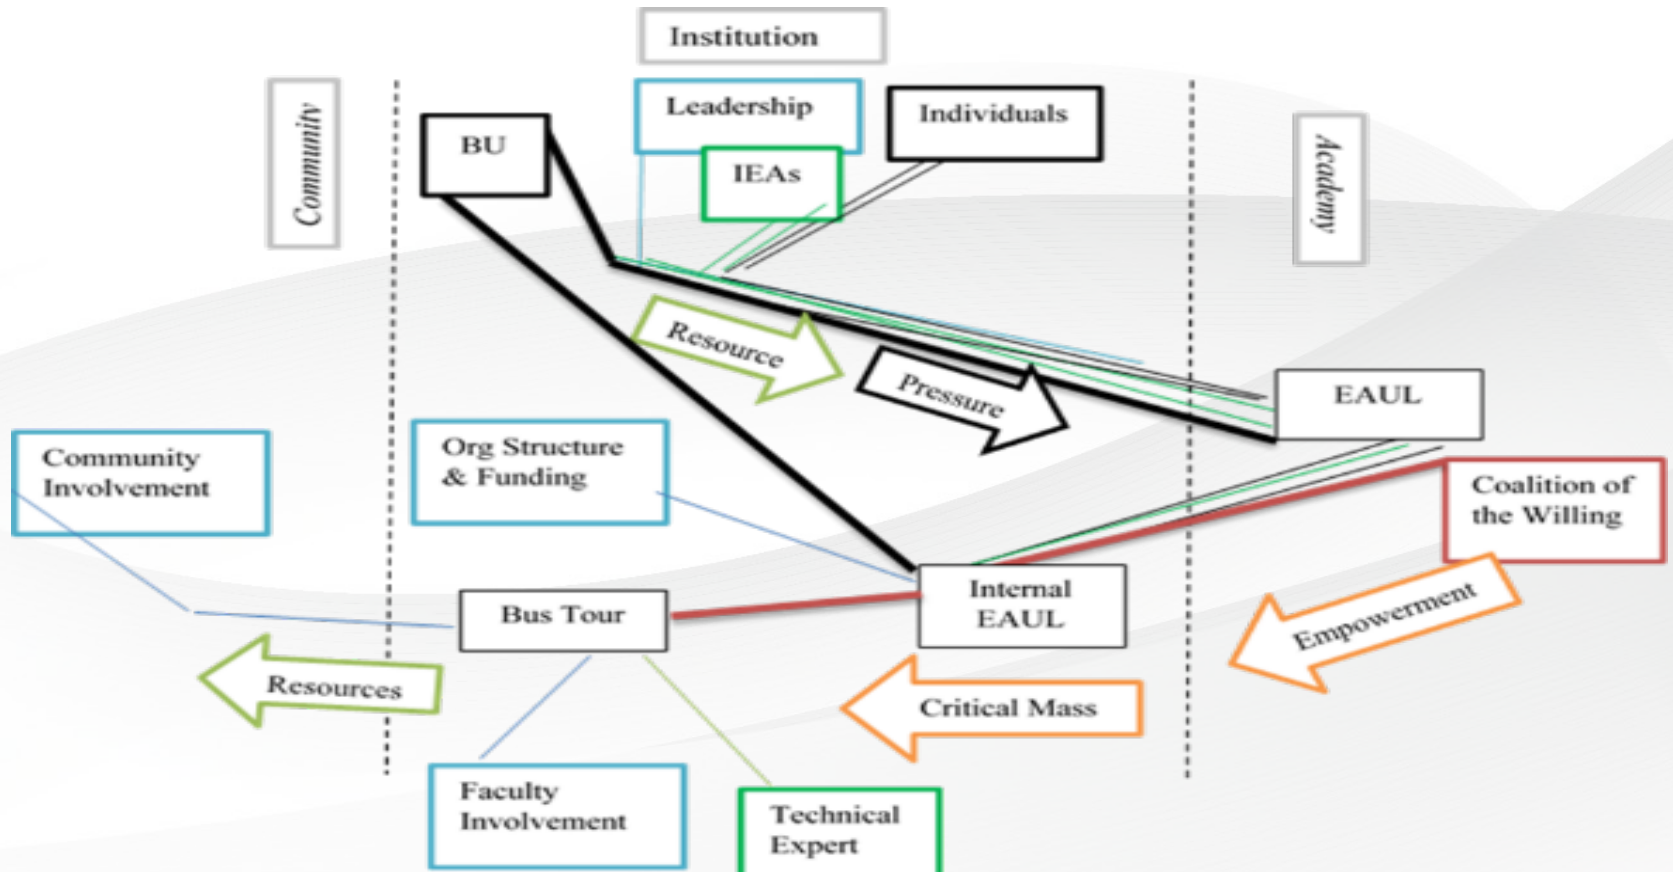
Institution

Community

Leadership

Individuals

BU

IEAs

Academy

Resource

Pressure

EAUL

Community Involvement

Org Structure & Funding

Coalition of the Willing

Internal EAUL

Bus Tour

Empowerment

Resources

Critical Mass

Faculty Involvement

Technical Expert